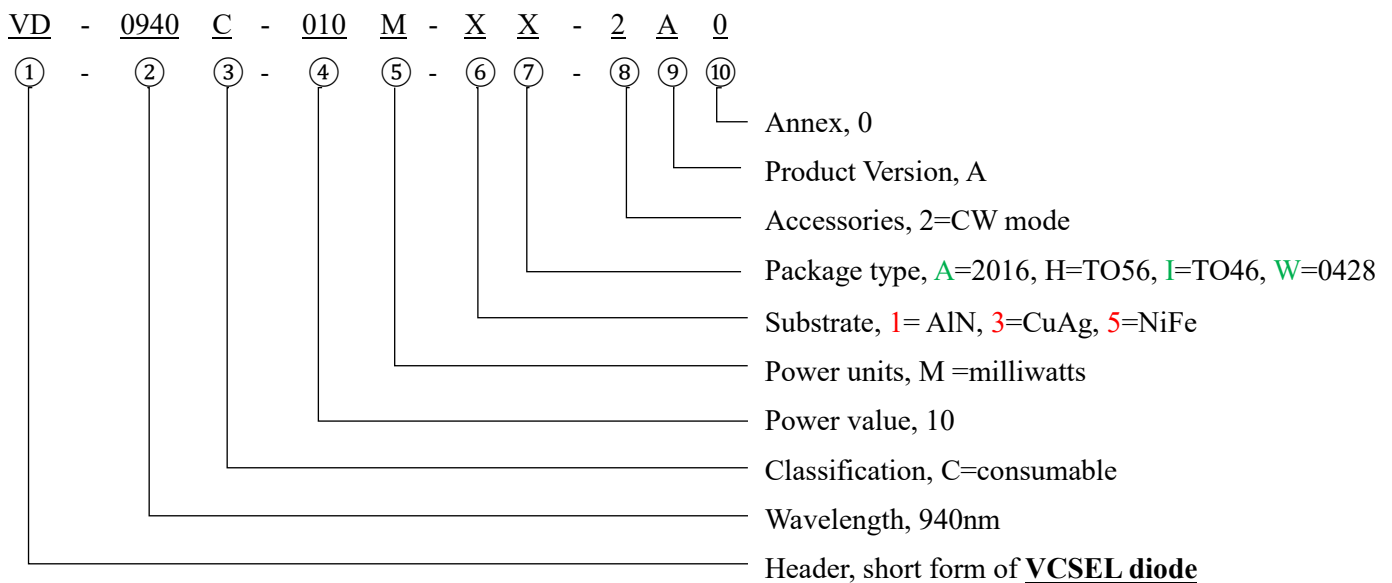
VD - 0940 C - 010 M - X X - 2 A 0

① - ② ③ - ④ ⑤ - ⑥ ⑦ - ⑧ ⑨ ⑩

Annex, 0

Product Version, A

Accessories, 2=CW mode

Package type, A=2016, H=TO56, I=TO46, W=0428

Substrate, 1= AlN, 3=CuAg, 5=NiFe

Power units, M =milliwatts

Power value, 10

Classification, C=consumable

Wavelength, 940nm

Header, short form of **VCSEL diode**